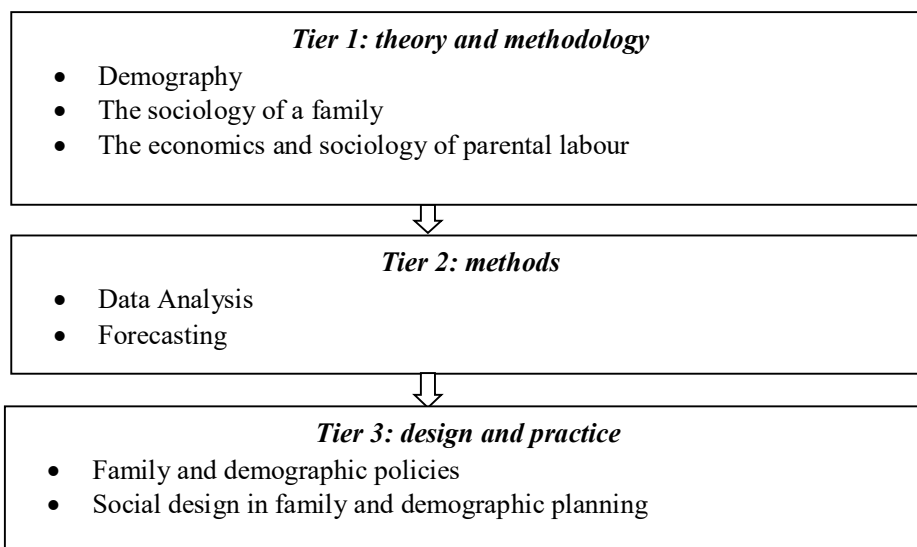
*Tier 1: theory and methodology*

- Demography
- The sociology of a family
- The economics and sociology of parental labour

*Tier 2: methods*

- Data Analysis
- Forecasting

*Tier 3: design and practice*

- Family and demographic policies
- Social design in family and demographic planning